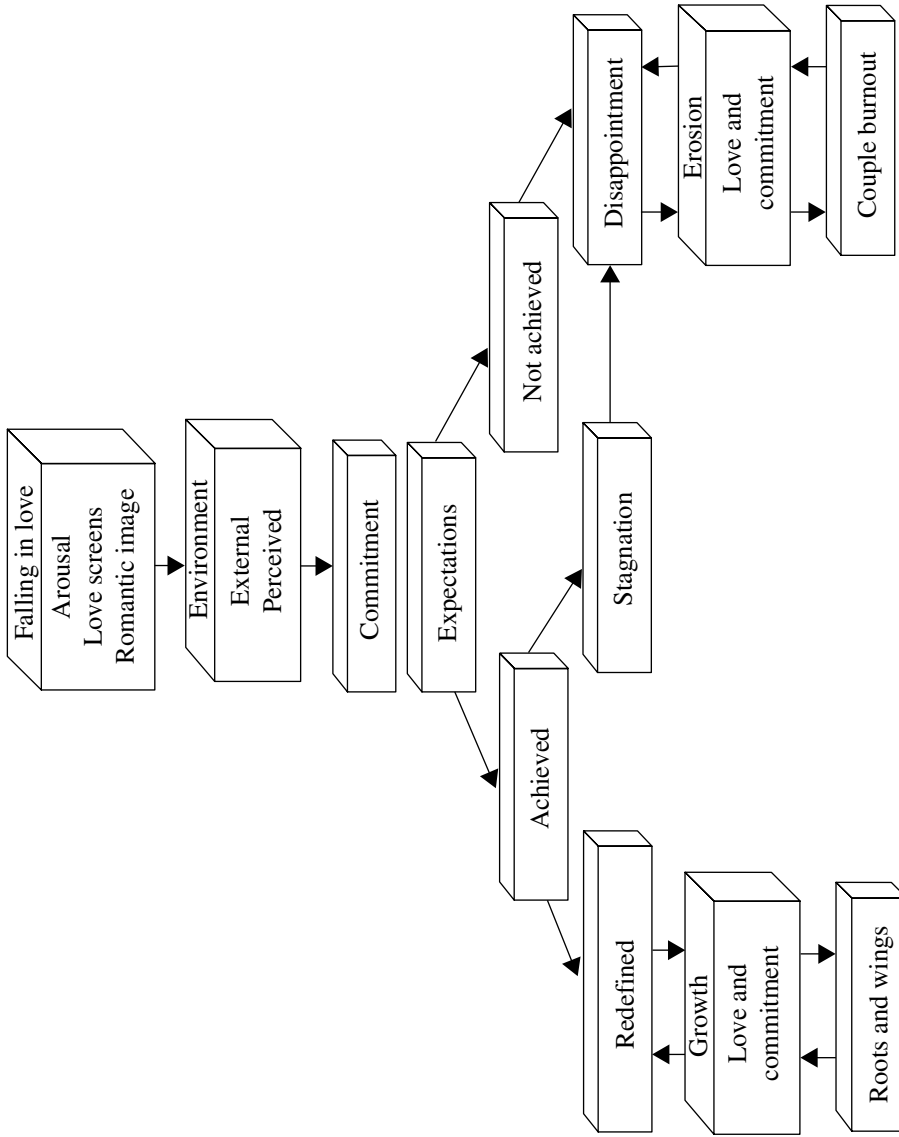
Falling in love
Arousal
Love screens
Romantic image

Environment
External
Perceived

Commitment

Expectations

Achieved

Not achieved

Stagnation

Redefined

Growth
Love and commitment

Roots and wings

Disappointment

Erosion
Love and commitment

Couple burnout